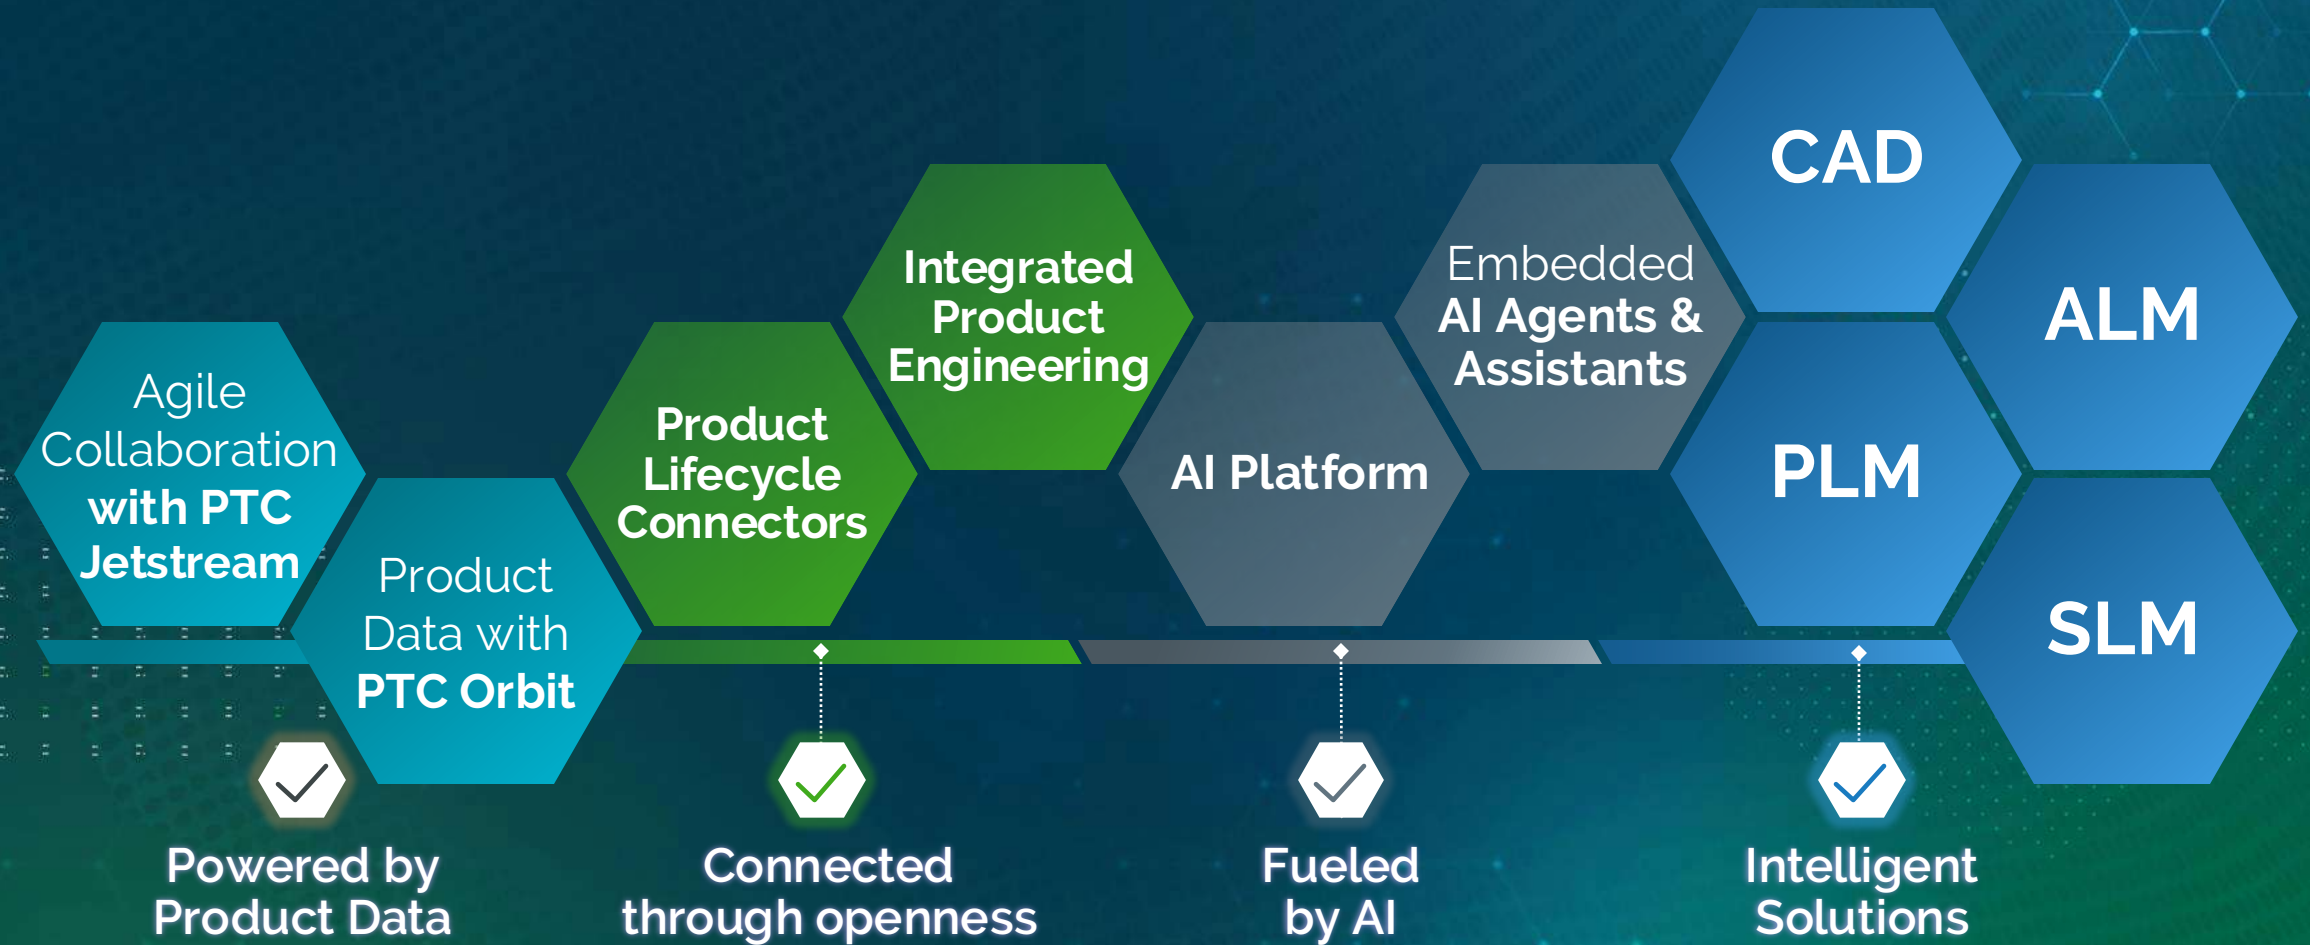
Agile Collaboration with PTC Jetstream

Product Data with PTC Orbit

Product Lifecycle Connectors

Integrated Product Engineering

AI Platform

Embedded AI Agents & Assistants

CAD

ALM

PLM

SLM

Powered by Product Data

Connected through openness

Fueled by AI

Intelligent Solutions